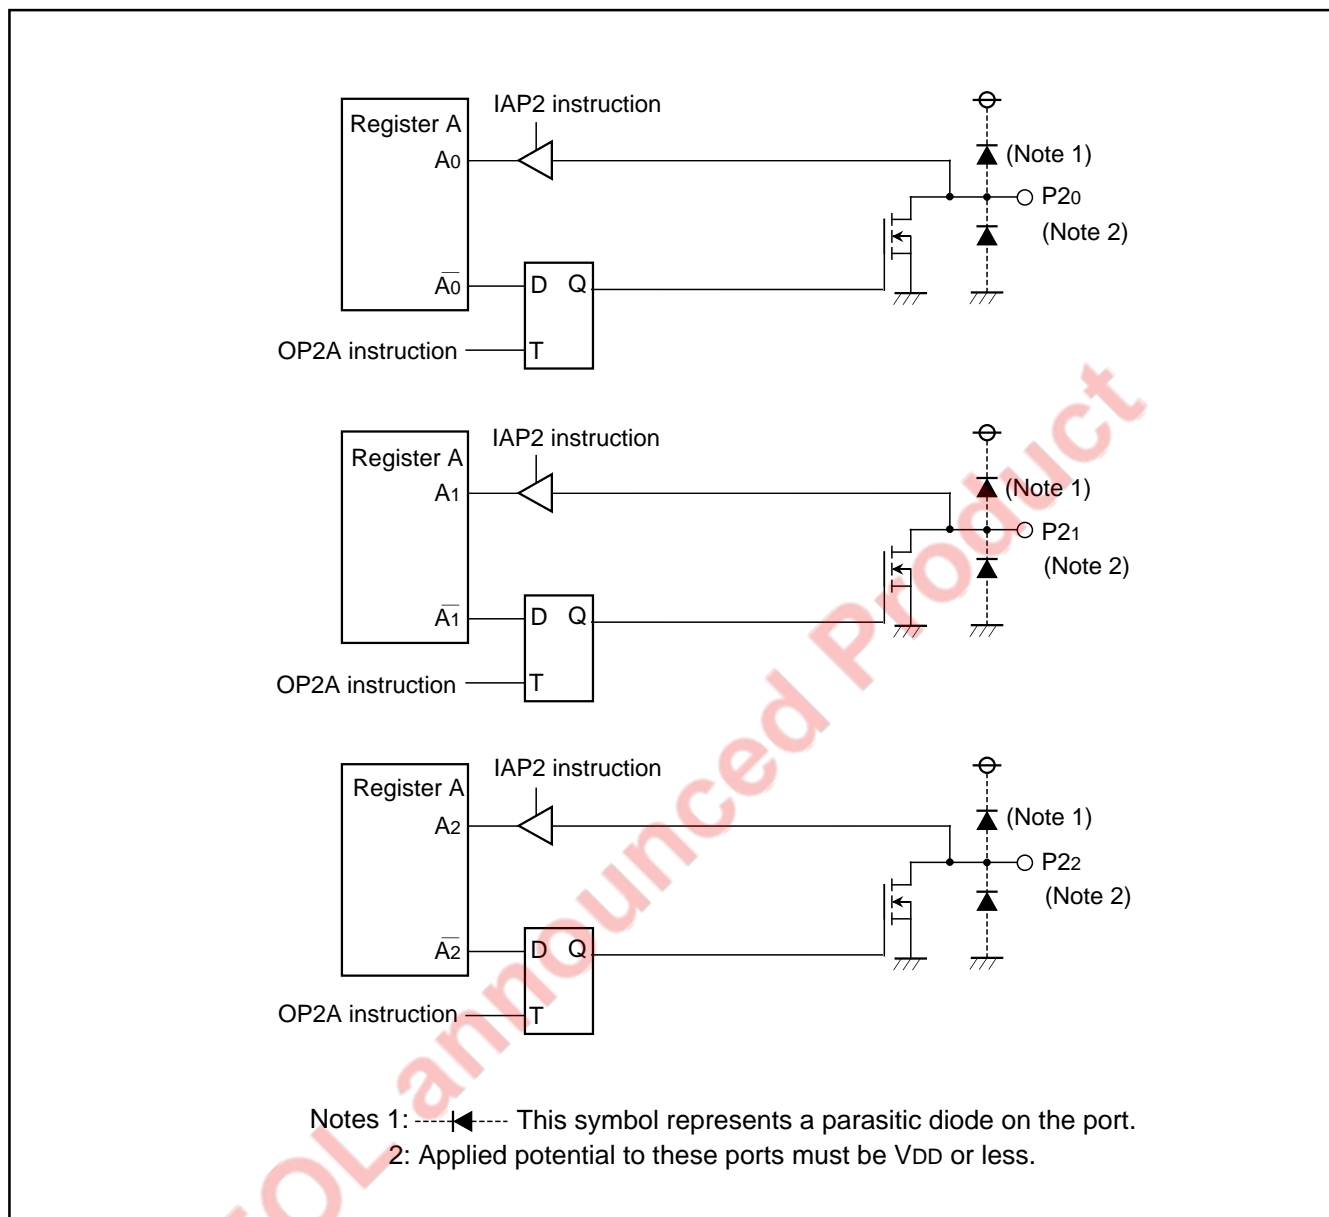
Register A
IAP2 instruction
$A_0$
(Note 1)
$P2_0$
(Note 2)
$\overline{A_0}$
D Q
OP2A instruction
T

Register A
IAP2 instruction
$A_1$
(Note 1)
$P2_1$
(Note 2)
$\overline{A_1}$
D Q
OP2A instruction
T

Register A
IAP2 instruction
$A_2$
(Note 1)
$P2_2$
(Note 2)
$\overline{A_2}$
D Q
OP2A instruction
T

Notes 1: This symbol represents a parasitic diode on the port.
2: Applied potential to these ports must be $V_{DD}$ or less.

OLannounced Product